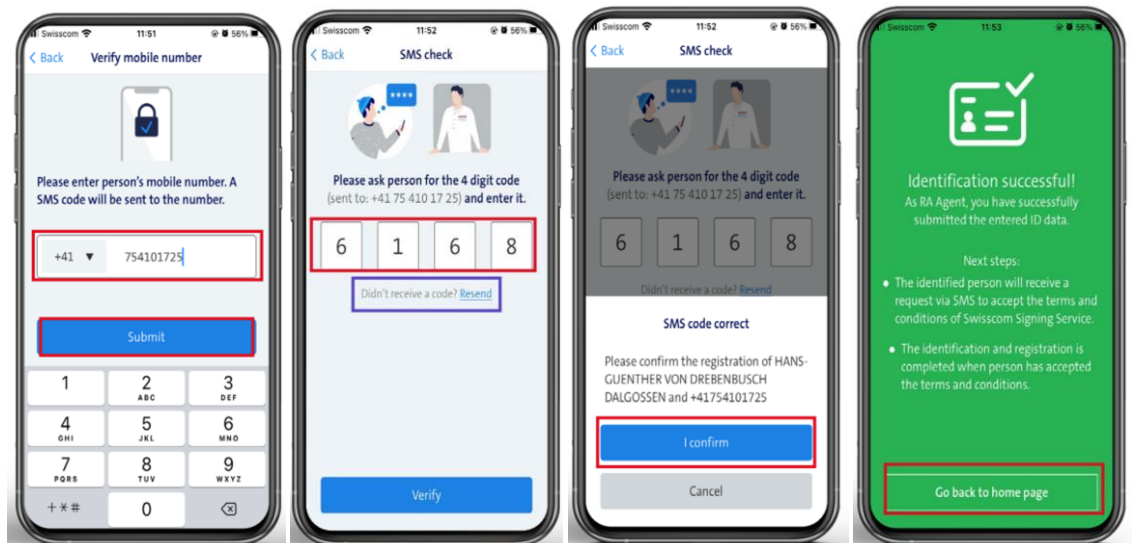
Swisscom 11:51 56%

< Back Verify mobile number

Please enter person's mobile number. A SMS code will be sent to the number.

+41 ▼ 754101725

Submit

1
2 ABC
3 DEF
4 GHI
5 JKL
6 MNO
7 PQRS
8 TUV
9 WXYZ
+ * #
0

Swisscom 11:52 56%

< Back SMS check

****

Please ask person for the 4 digit code (sent to: +41 75 410 17 25) and enter it.

6 1 6 8

Didn't receive a code? Resend

Verify

Swisscom 11:52 56%

< Back SMS check

****

Please ask person for the 4 digit code (sent to: +41 75 410 17 25) and enter it.

6 1 6 8

Didn't receive a code? Resend

SMS code correct

Please confirm the registration of HANS-GUENTHER VON DREBENBUSCH DALGOSSEN and +41754101725

I confirm

Cancel

Swisscom 11:53 56%

Identification successful!

As RA Agent, you have successfully submitted the entered ID data.

Next steps:

• The identified person will receive a request via SMS to accept the terms and conditions of Swisscom Signing Service.

• The identification and registration is completed when person has accepted the terms and conditions.

Go back to home page